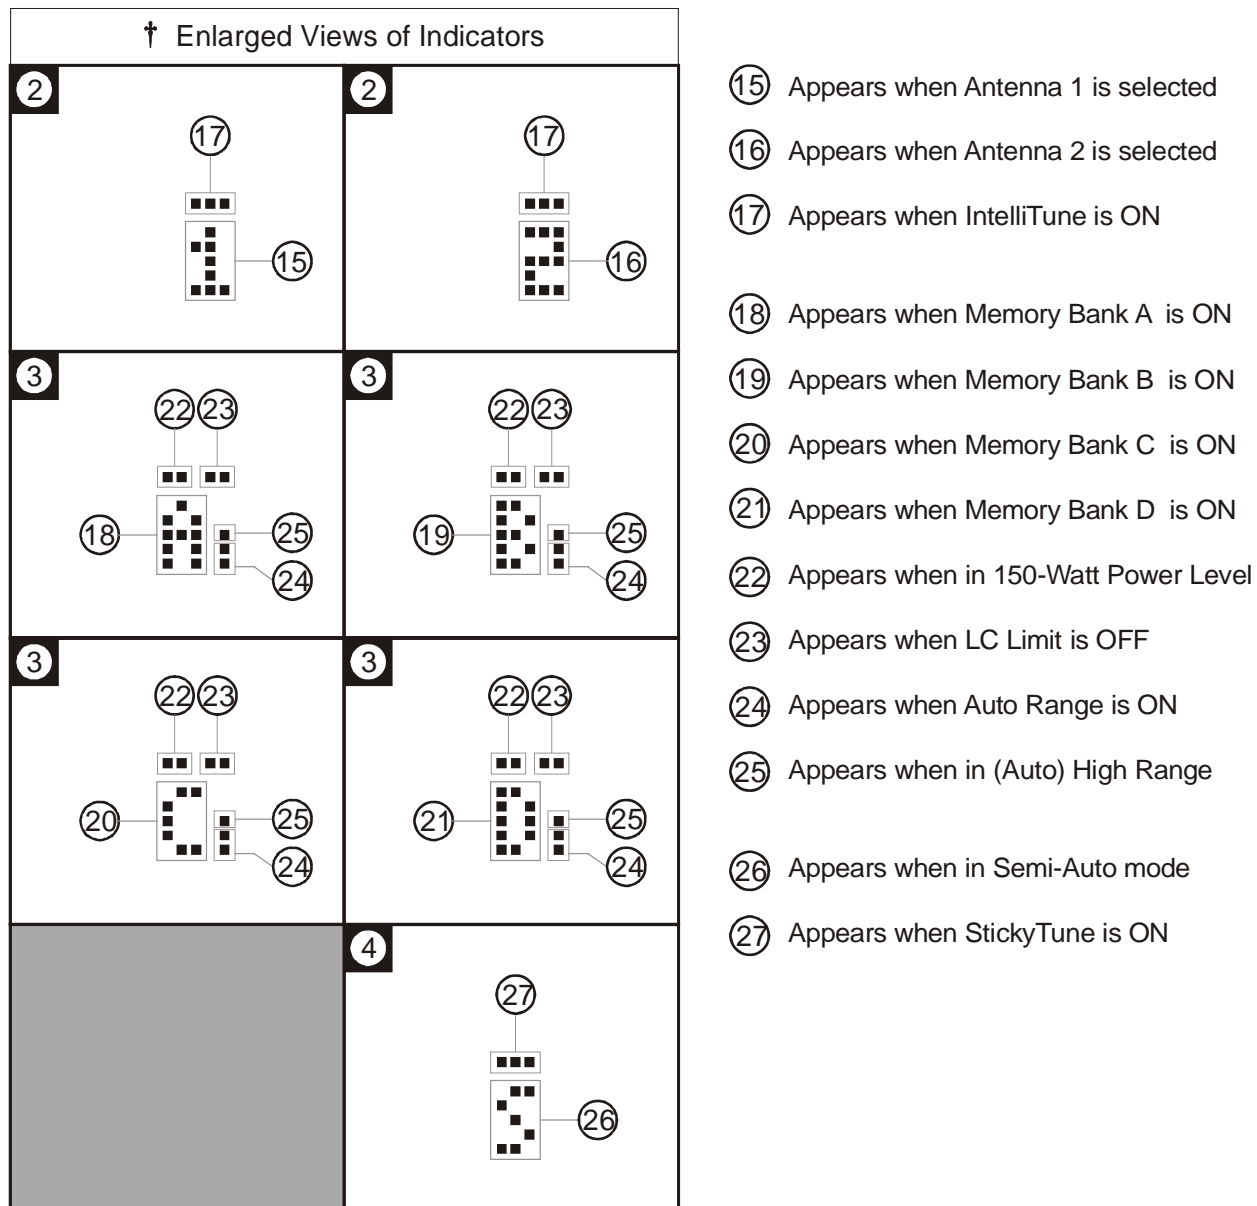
† Enlarged Views of Indicators

2
17
15

2
17
16

3
22 23
18
25
24

3
22 23
19
25
24

3
22 23
20
25
24

3
22 23
21
25
24

4
27
26

15 Appears when Antenna 1 is selected

16 Appears when Antenna 2 is selected

17 Appears when IntelliTune is ON

18 Appears when Memory Bank A is ON

19 Appears when Memory Bank B is ON

20 Appears when Memory Bank C is ON

21 Appears when Memory Bank D is ON

22 Appears when in 150-Watt Power Level

23 Appears when LC Limit is OFF

24 Appears when Auto Range is ON

25 Appears when in (Auto) High Range

26 Appears when in Semi-Auto mode

27 Appears when StickyTune is ON